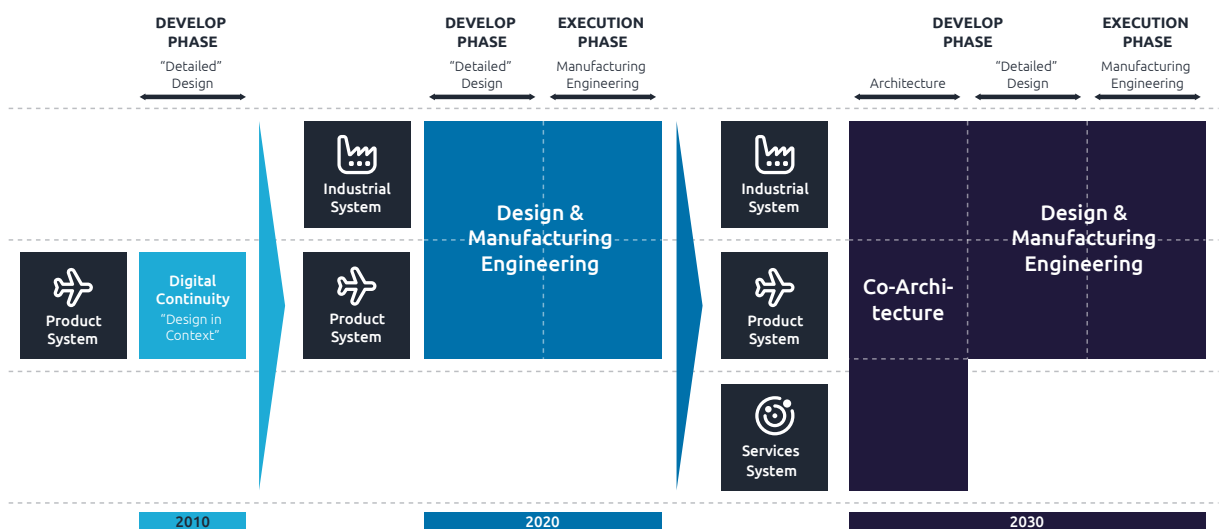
DEVELOP PHASE
"Detailed" Design

DEVELOP PHASE
"Detailed" Design

EXECUTION PHASE
Manufacturing Engineering

DEVELOP PHASE
Architecture
"Detailed" Design

EXECUTION PHASE
Manufacturing Engineering

Product System

Digital Continuity
"Design in Context"

Industrial System

Product System

Design & Manufacturing Engineering

Industrial System

Product System

Services System

Co-Architecture

Design & Manufacturing Engineering

2010

2020

2030